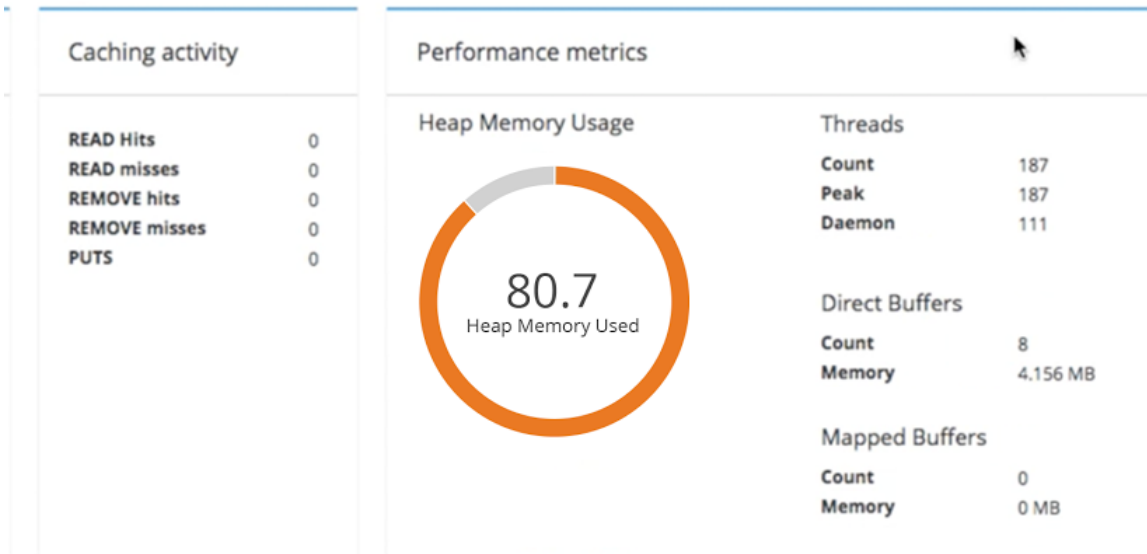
Caching activity

| | |
|---|---|
| READ Hits | 0 |
| READ misses | 0 |
| REMOVE hits | 0 |
| REMOVE misses | 0 |
| PUTS | 0 |

Performance metrics

Heap Memory Usage

80.7
Heap Memory Used

Threads

| | |
|---|---|
| Count | 187 |
| Peak | 187 |
| Daemon | 111 |

Direct Buffers

| | |
|---|---|
| Count | 8 |
| Memory | 4.156 MB |

Mapped Buffers

| | |
|---|---|
| Count | 0 |
| Memory | 0 MB |